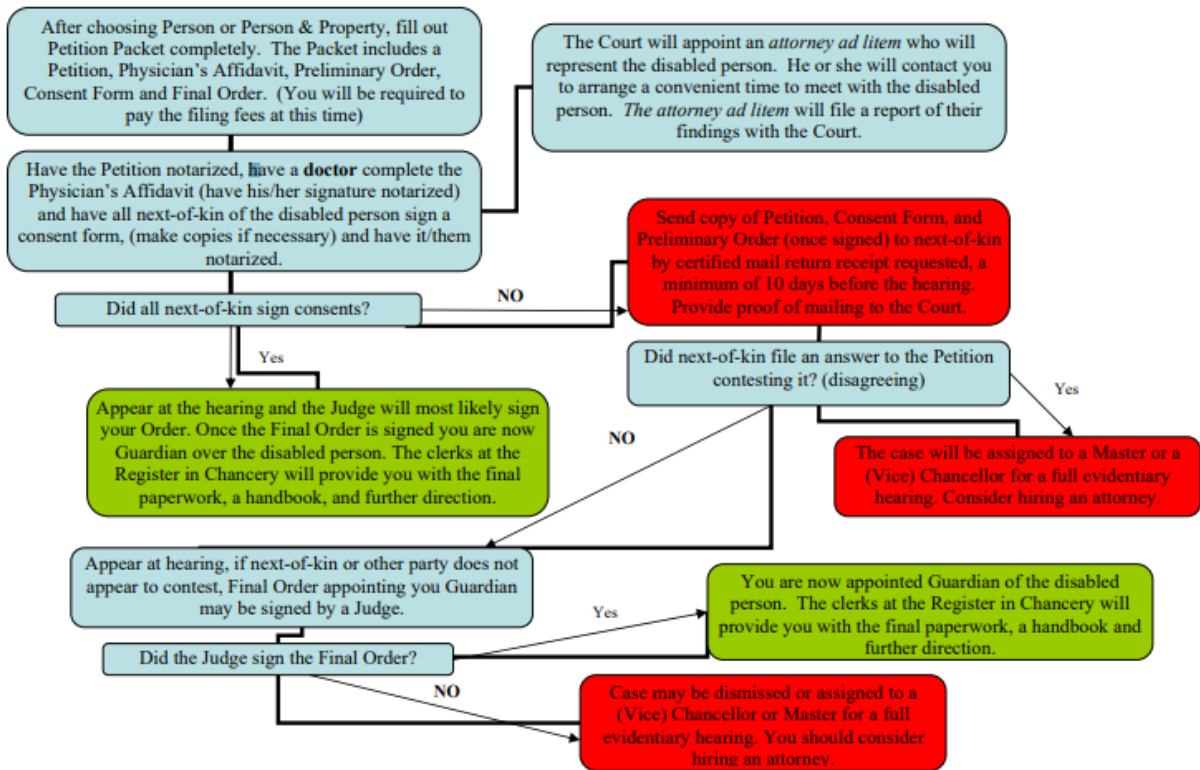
After choosing Person or Person & Property, fill out Petition Packet completely. The Packet includes a Petition, Physician's Affidavit, Preliminary Order, Consent Form and Final Order. (You will be required to pay the filing fees at this time)

The Court will appoint an *attorney ad litem* who will represent the disabled person. He or she will contact you to arrange a convenient time to meet with the disabled person. *The attorney ad litem* will file a report of their findings with the Court.

Have the Petition notarized, have a **doctor** complete the Physician's Affidavit (have his/her signature notarized) and have all next-of-kin of the disabled person sign a consent form, (make copies if necessary) and have it/them notarized.

Send copy of Petition, Consent Form, and Preliminary Order (once signed) to next-of-kin by certified mail return receipt requested, a minimum of 10 days before the hearing. Provide proof of mailing to the Court.

Did all next-of-kin sign consents?

NO

Yes

Did next-of-kin file an answer to the Petition contesting it? (disagreeing)

Yes

Appear at the hearing and the Judge will most likely sign your Order. Once the Final Order is signed you are now Guardian over the disabled person. The clerks at the Register in Chancery will provide you with the final paperwork, a handbook, and further direction.

NO

The case will be assigned to a Master or a (Vice) Chancellor for a full evidentiary hearing. Consider hiring an attorney.

Appear at hearing, if next-of-kin or other party does not appear to contest, Final Order appointing you Guardian may be signed by a Judge.

You are now appointed Guardian of the disabled person. The clerks at the Register in Chancery will provide you with the final paperwork, a handbook and further direction.

Yes

Did the Judge sign the Final Order?

NO

Case may be dismissed or assigned to a (Vice) Chancellor or Master for a full evidentiary hearing. You should consider hiring an attorney.